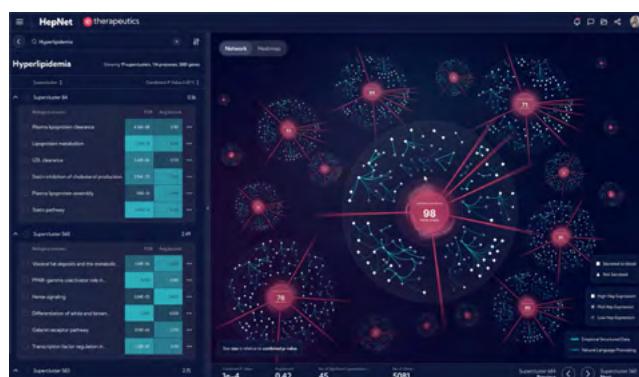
HepNet therapeutics

Hyperlipidemia

Hyperlipidemia

Superclusters 84

Plasma lipoprotein clearance

Lipoprotein metabolism

LDL clearance

Statin inhibition of cholesterol production

Plasma lipoprotein assembly

Statin pathway

Supercluster 560

Vesicle fat deposits and the metabolic

PPAR-gamma coactivator role in

Hedgehog signaling

Differentiation of white and brown

Galanin receptor pathway

Transcription factor regulation in

Supercluster 563

Network Heatmap

98

71

78

Secreted in blood

Not Secreted

High Rep Expression

Mid Rep Expression

Low Rep Expression

Empirical Structured Data

Natural Language Processing

0.42

45

5081

Supercluster 684